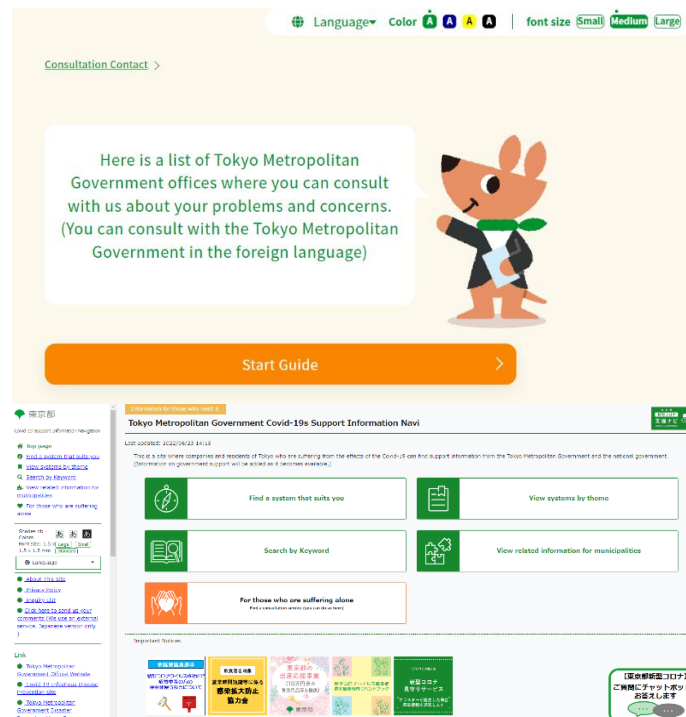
Language Color A A A A font size Small Medium Large

Consultation Contact

Here is a list of Tokyo Metropolitan Government offices where you can consult with us about your problems and concerns. (You can consult with the Tokyo Metropolitan Government in the foreign language)

Start Guide

東京都

Covid-19 Support Information Navigation

Top page
Find a system that suits you
View systems by theme
Search by Keyword
View related information for municipalities
For those who are suffering alone

Shades of: あ あ あ
Font Size: Large Small Standard

Language

About this site
Privacy Policy
Inquiry List
Click here to send us your comments (We use an external service. Japanese version only.)

Link
Tokyo Metropolitan Government Official Website
Covid-19 Infectious Disease Prevention Site
Tokyo Metropolitan Government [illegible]

Information for those who need it

Tokyo Metropolitan Government Covid-19s Support Information Navi

Last updated: 2022/06/23 14:15

This is a site where companies and residents of Tokyo who are suffering from the effects of the Covid-19 can find support information from the Tokyo Metropolitan Government and the national government. (Information on government support will be added as it becomes available.)

Find a system that suits you
View systems by theme
Search by Keyword
View related information for municipalities
For those who are suffering alone
Find a consultation service (you can do so here)

Important Notices

感染拡大防止協力金
東京都の
新型コロナ
【東京都新型コロナ】
ご質問にチャットボットがお答えします